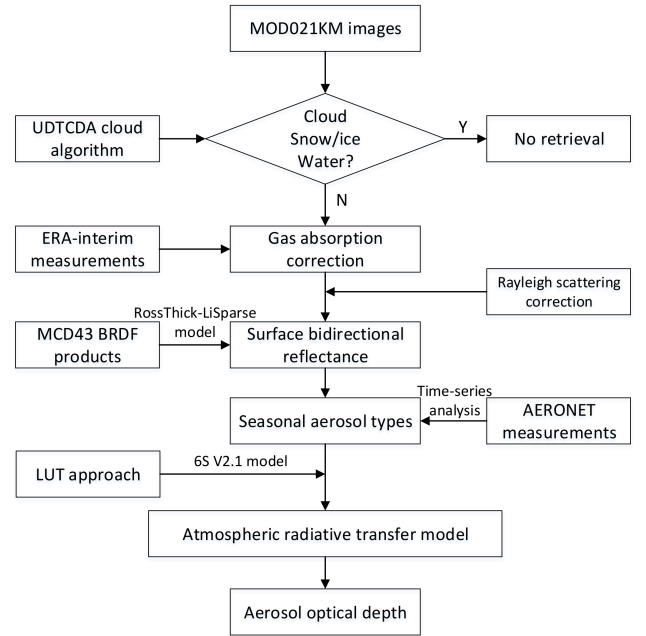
MOD021KM images

UDTCDA cloud algorithm

Cloud
Snow/ice
Water?

Y

No retrieval

N

ERA-interim measurements

Gas absorption correction

Rayleigh scattering correction

RossThick-LiSparse model

MCD43 BRDF products

Surface bidirectional reflectance

Time-series analysis

Seasonal aerosol types

AERONET measurements

LUT approach

6S V2.1 model

Atmospheric radiative transfer model

Aerosol optical depth